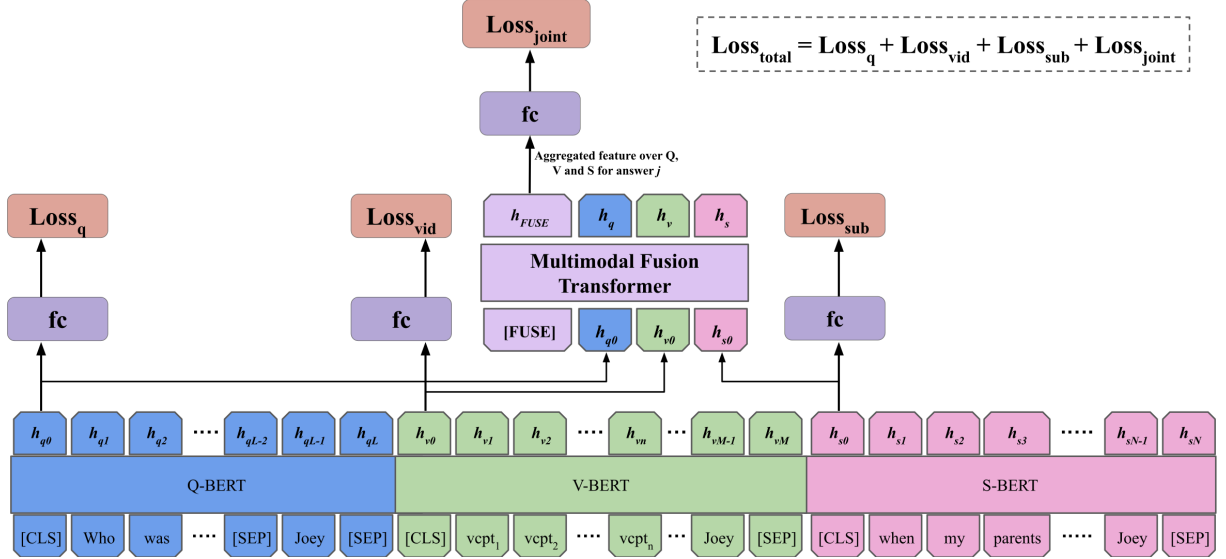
$\text{Loss}_{\text{joint}}$

$\text{Loss}_{\text{total}} = \text{Loss}_{\text{q}} + \text{Loss}_{\text{vid}} + \text{Loss}_{\text{sub}} + \text{Loss}_{\text{joint}}$

fc

Aggregated feature over Q, V and S for answer $j$

$\text{Loss}_{\text{q}}$

$\text{Loss}_{\text{vid}}$

$h_{FUSE}$ $h_q$ $h_v$ $h_s$

$\text{Loss}_{\text{sub}}$

Multimodal Fusion Transformer

fc

fc

[FUSE] $h_{q0}$ $h_{v0}$ $h_{s0}$

fc

$h_{q0}$ $h_{q1}$ $h_{q2}$ ···· $h_{qL-2}$ $h_{qL-1}$ $h_{qL}$ $h_{v0}$ $h_{v1}$ $h_{v2}$ ···· $h_{vn}$ ··· $h_{vM-1}$ $h_{vM}$ $h_{s0}$ $h_{s1}$ $h_{s2}$ $h_{s3}$ ····· $h_{sN-1}$ $h_{sN}$

Q-BERT

V-BERT

S-BERT

[CLS] Who was ···· [SEP] Joey [SEP] [CLS] $\text{vcpt}_1$ $\text{vcpt}_2$ ···· $\text{vcpt}_n$ Joey [SEP] [CLS] when my parents ····· Joey [SEP]